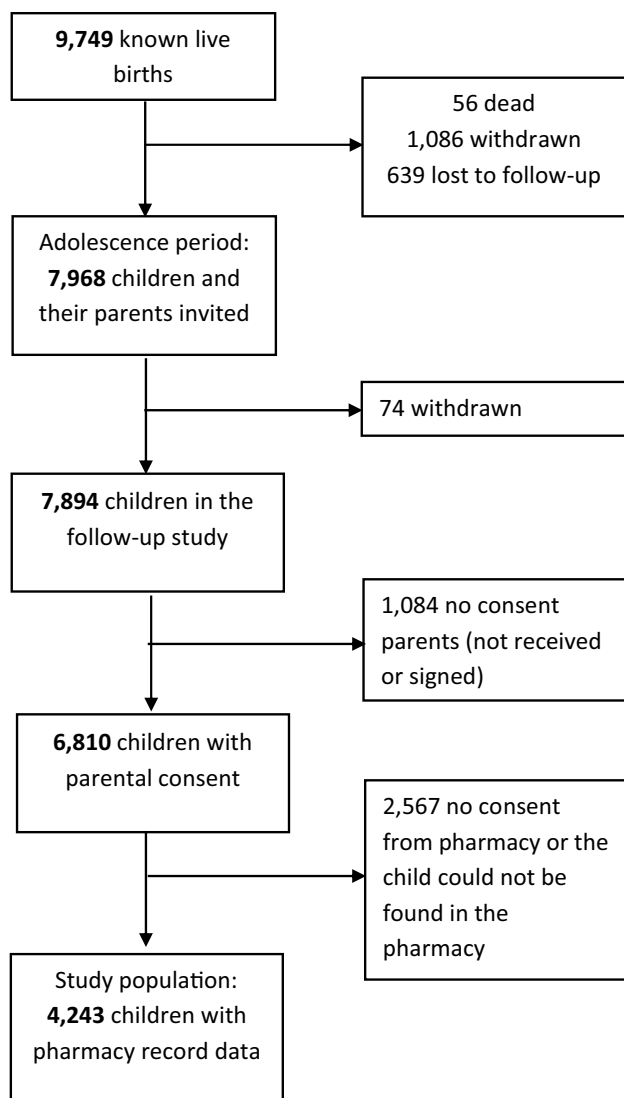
**9,749** known live births

56 dead
1,086 withdrawn
639 lost to follow-up

Adolescence period: **7,968** children and their parents invited

74 withdrawn

**7,894** children in the follow-up study

1,084 no consent parents (not received or signed)

**6,810** children with parental consent

2,567 no consent from pharmacy or the child could not be found in the pharmacy

Study population: **4,243** children with pharmacy record data